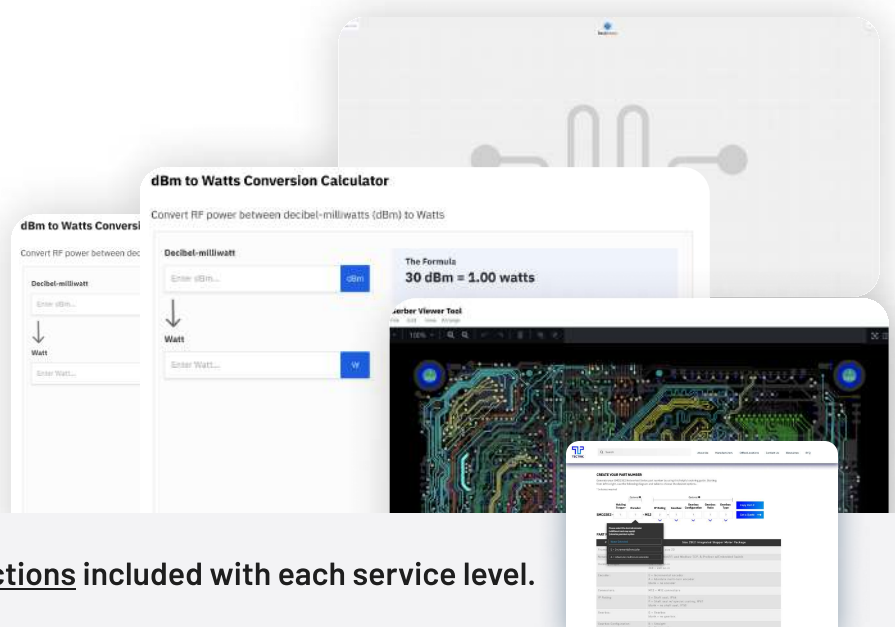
dBm to Watts Conversi

Convert RF power between dec

Decibel-milliwatt

Enter dBm...

Watt

Enter Watt...

dBm to Watts Conversion Calculator

Convert RF power between decibel-milliwatts (dBm) to Watts

Decibel-milliwatt

Enter dBm...

dBm

Watt

Enter Watt...

W

The Formula

30 dBm = 1.00 watts

erber Viewer Tool

100%

CREATE YOUR PART NUMBER

ctions included with each service level.